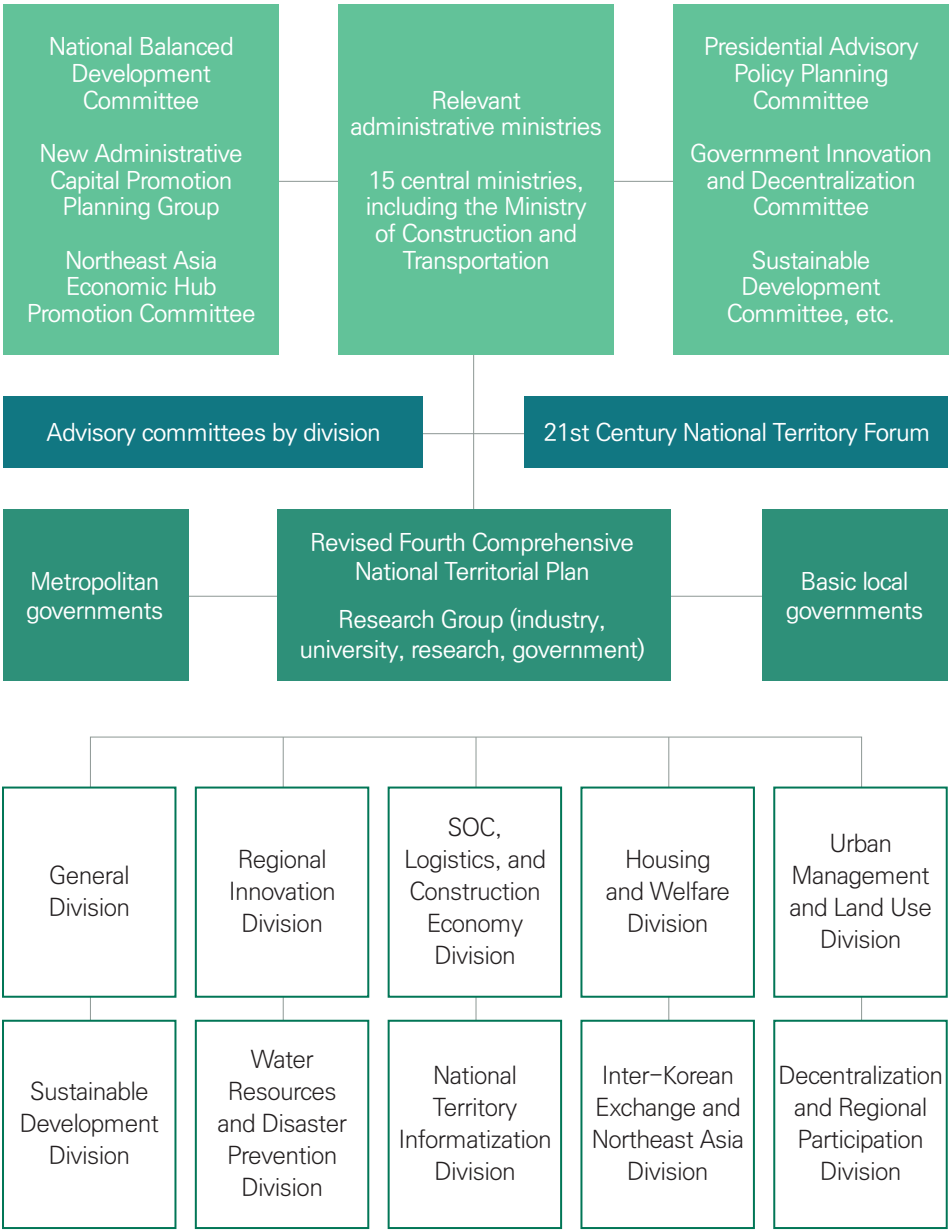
National Balanced Development Committee

New Administrative Capital Promotion Planning Group

Northeast Asia Economic Hub Promotion Committee

Relevant administrative ministries

15 central ministries, including the Ministry of Construction and Transportation

Presidential Advisory Policy Planning Committee

Government Innovation and Decentralization Committee

Sustainable Development Committee, etc.

Advisory committees by division

21st Century National Territory Forum

Metropolitan governments

Revised Fourth Comprehensive National Territorial Plan

Research Group (industry, university, research, government)

Basic local governments

General Division

Regional Innovation Division

SOC, Logistics, and Construction Economy Division

Housing and Welfare Division

Urban Management and Land Use Division

Sustainable Development Division

Water Resources and Disaster Prevention Division

National Territory Informatization Division

Inter-Korean Exchange and Northeast Asia Division

Decentralization and Regional Participation Division